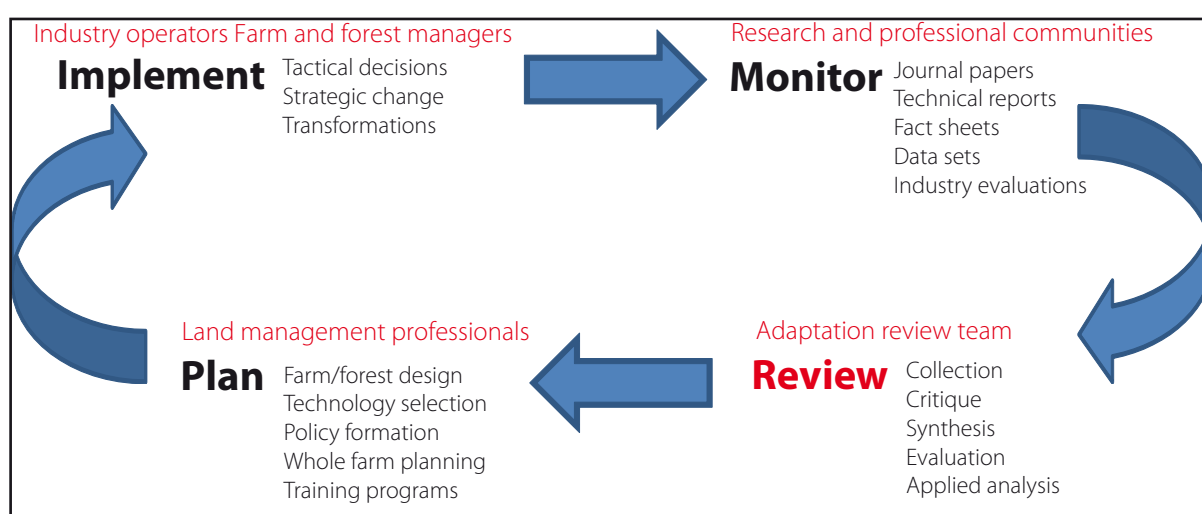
Industry operators Farm and forest managers

Implement

Tactical decisions
Strategic change
Transformations

Research and professional communities

Monitor

Journal papers
Technical reports
Fact sheets
Data sets
Industry evaluations

Land management professionals

Plan

Farm/forest design
Technology selection
Policy formation
Whole farm planning
Training programs

Adaptation review team

Review

Collection
Critique
Synthesis
Evaluation
Applied analysis